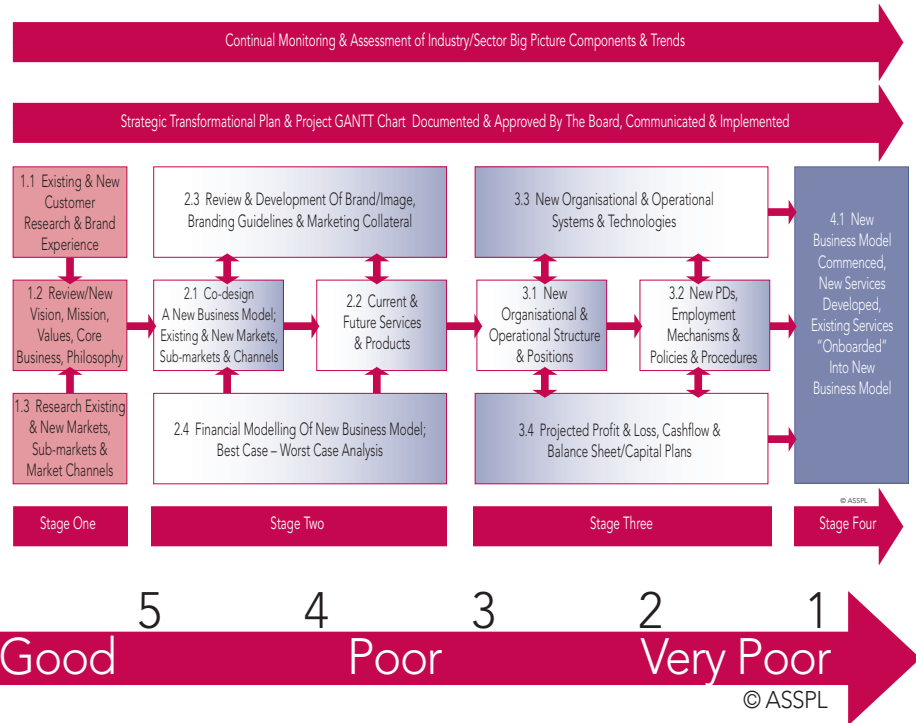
Continual Monitoring & Assessment of Industry/Sector Big Picture Components & Trends

Strategic Transformational Plan & Project GANTT Chart Documented & Approved By The Board, Communicated & Implemented

1.1 Existing & New Customer Research & Brand Experience

1.2 Review/New Vision, Mission, Values, Core Business, Philosophy

1.3 Research Existing & New Markets, Sub-markets & Market Channels

2.3 Review & Development Of Brand/Image, Branding Guidelines & Marketing Collateral

2.1 Co-design A New Business Model; Existing & New Markets, Sub-markets & Channels

2.2 Current & Future Services & Products

2.4 Financial Modelling Of New Business Model; Best Case – Worst Case Analysis

3.3 New Organisational & Operational Systems & Technologies

3.1 New Organisational & Operational Structure & Positions

3.2 New PDs, Employment Mechanisms & Policies & Procedures

3.4 Projected Profit & Loss, Cashflow & Balance Sheet/Capital Plans

4.1 New Business Model Commenced, New Services Developed, Existing Services "Onboarded" Into New Business Model

© ASSPL

Stage One

Stage Two

Stage Three

Stage Four

5 4 3 2 1

Good Poor Very Poor

© ASSPL